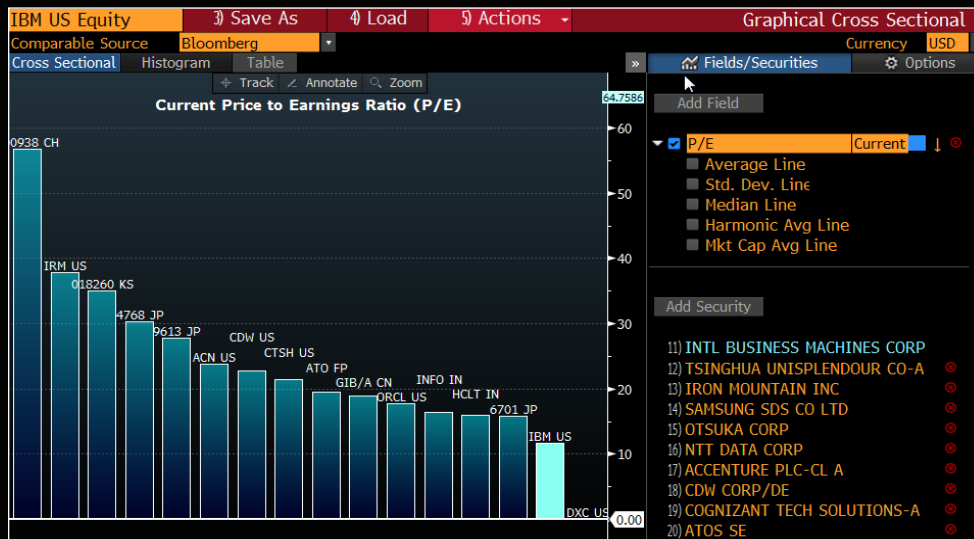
IBM US Equity | 3) Save As | 4) Load | 5) Actions | Graphical Cross Sectional

Comparable Source Bloomberg | Currency USD

Cross Sectional | Histogram | Table | » | Fields/Securities | Options

Track | Annotate | Zoom

Current Price to Earnings Ratio (P/E)

64.7586

60
50
40
30
20
10
0.00

0938 CH
IRM US
018260 KS
4768 JP
9613 JP
ACN US
CDW US
CTSH US
ATO FP
GIB/A CN
ORCL US
INFO IN
HCLT IN
6701 JP
IBM US
DXC US

Add Field

P/E Current

Average Line
Std. Dev. Line
Median Line
Harmonic Avg Line
Mkt Cap Avg Line

Add Security

11) INTL BUSINESS MACHINES CORP
12) TSINGHUA UNISPLENDOUR CO-A
13) IRON MOUNTAIN INC
14) SAMSUNG SDS CO LTD
15) OTSUKA CORP
16) NTT DATA CORP
17) ACCENTURE PLC-CL A
18) CDW CORP/DE
19) COGNIZANT TECH SOLUTIONS-A
20) ATOS SE